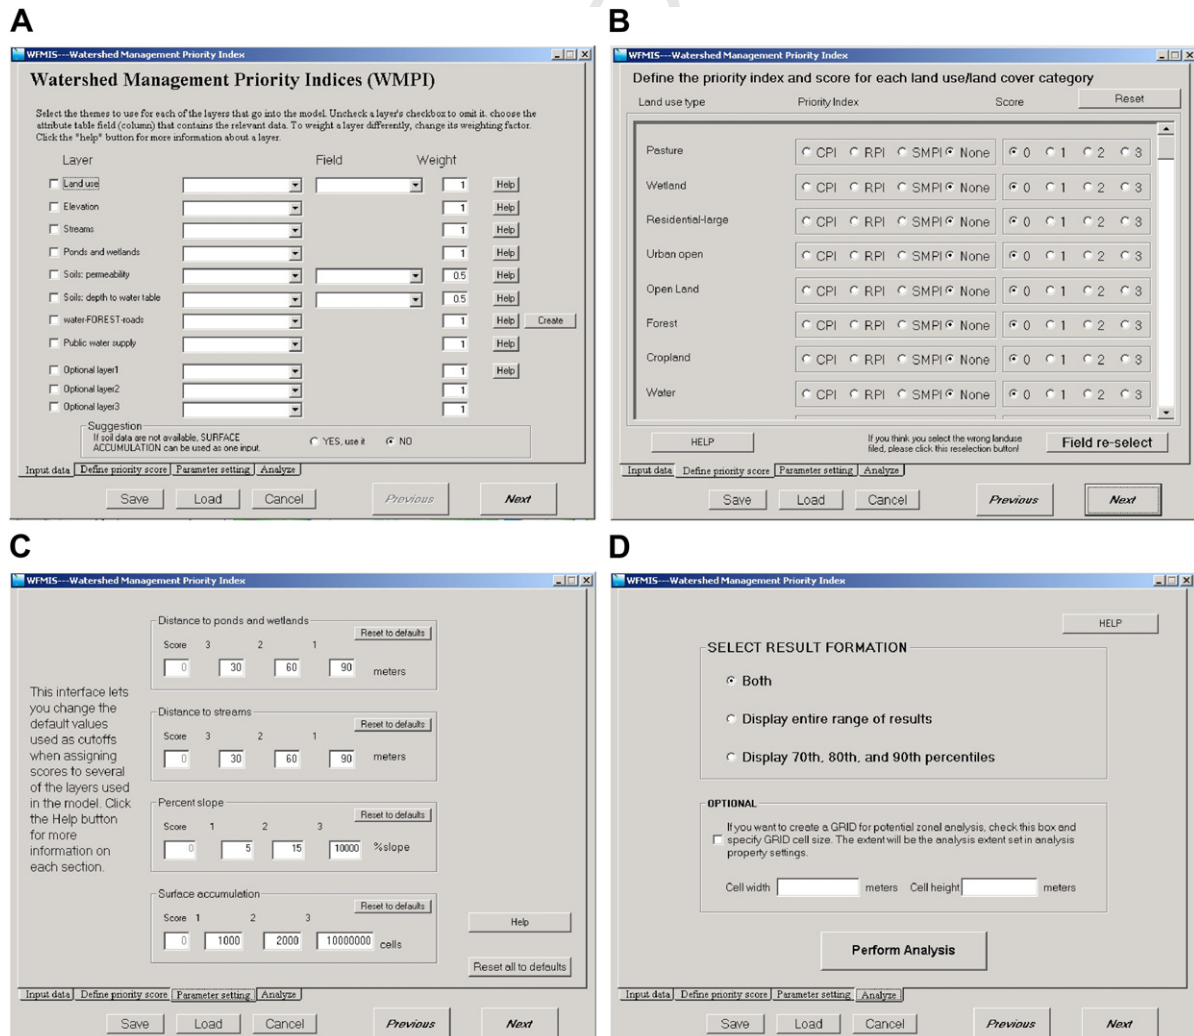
A

WFMIS---Watershed Management Priority Index

Watershed Management Priority Indices (WMPI)

Select the themes to use for each of the layers that go into the model. Uncheck a layer's checkbox to omit it. choose the attribute table field (column) that contains the relevant data. To weight a layer differently, change its weighting factor. Click the "help" button for more information about a layer.

Layer Field Weight

Land use 1 Help
Elevation 1 Help
Streams 1 Help
Ponds and wetlands 1 Help
Soils: permeability 0.5 Help
Soils: depth to water table 0.5 Help
water-FOREST-roads 1 Help Create
Public water supply 1 Help
Optional layer1 1 Help
Optional layer2 1
Optional layer3 1

Suggestion
If soil data are not available, SURFACE ACCUMULATION can be used as one input. YES, use it NO

Input data | Define priority score | Parameter setting | Analyze

Save Load Cancel Previous Next

B

WFMIS---Watershed Management Priority Index

Define the priority index and score for each land use/land cover category

Land use type Priority Index Score Reset

| | | |
|---|---|---|
| Pasture | CPI RPI SMPI None | 0 1 2 3 |
| Wetland | CPI RPI SMPI None | 0 1 2 3 |
| Residential-large | CPI RPI SMPI None | 0 1 2 3 |
| Urban open | CPI RPI SMPI None | 0 1 2 3 |
| Open Land | CPI RPI SMPI None | 0 1 2 3 |
| Forest | CPI RPI SMPI None | 0 1 2 3 |
| Cropland | CPI RPI SMPI None | 0 1 2 3 |
| Water | CPI RPI SMPI None | 0 1 2 3 |

HELP If you think you select the wrong landuse filed, please click this reselection button! Field re-select

Input data | Define priority score | Parameter setting | Analyze

Save Load Cancel Previous Next

C

WFMIS---Watershed Management Priority Index

This interface lets you change the default values used as cutoffs when assigning scores to several of the layers used in the model. Click the Help button for more information on each section.

Distance to ponds and wetlands
Reset to defaults
Score 3 2 1
0 30 60 90 meters

Distance to streams
Reset to defaults
Score 3 2 1
0 30 60 90 meters

Percent slope
Reset to defaults
Score 1 2 3
0 5 15 10000 %slope

Surface accumulation
Reset to defaults
Score 1 2 3
0 1000 2000 10000000 cells

Help

Reset all to defaults

Input data | Define priority score | Parameter setting | Analyze

Save Load Cancel Previous Next

D

WFMIS---Watershed Management Priority Index

HELP

SELECT RESULT FORMATION

Both

Display entire range of results

Display 70th, 80th, and 90th percentiles

OPTIONAL

If you want to create a GRID for potential zonel analysis, check this box and specify GRID cell size. The extent will be the analysis extent set in analysis property settings.

Cell width meters Cell height meters

Perform Analysis

Input data | Define priority score | Parameter setting | Analyze

Save Load Cancel Previous Next